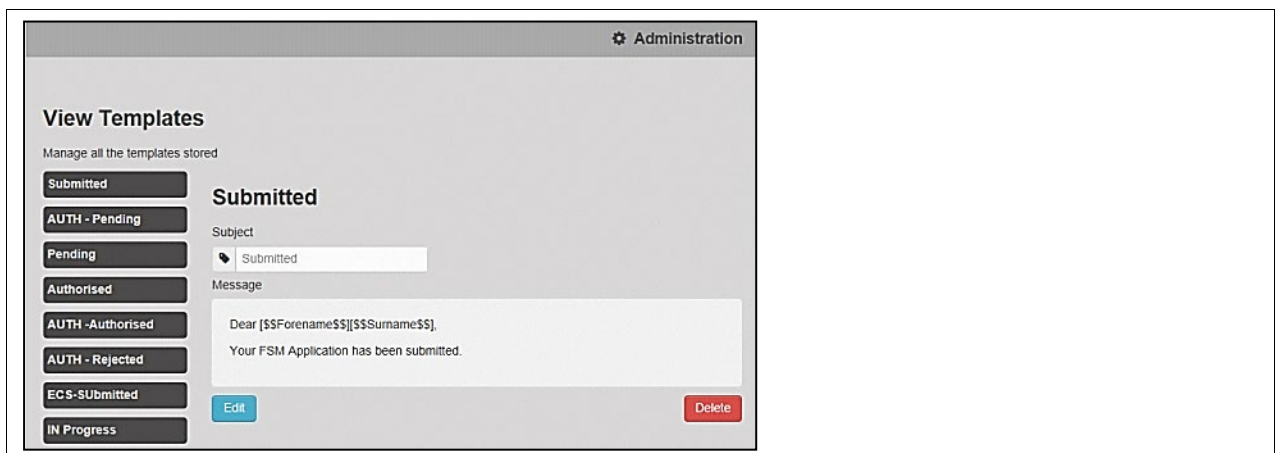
Administration

View Templates

Manage all the templates stored

Submitted
AUTH - Pending
Pending
Authorised
AUTH -Authorised
AUTH - Rejected
ECS-SUbmitted
IN Progress

Submitted

Subject

Submitted

Message

Dear [$$Forename$$][$$Surname$$],

Your FSM Application has been submitted.

Edit

Delete